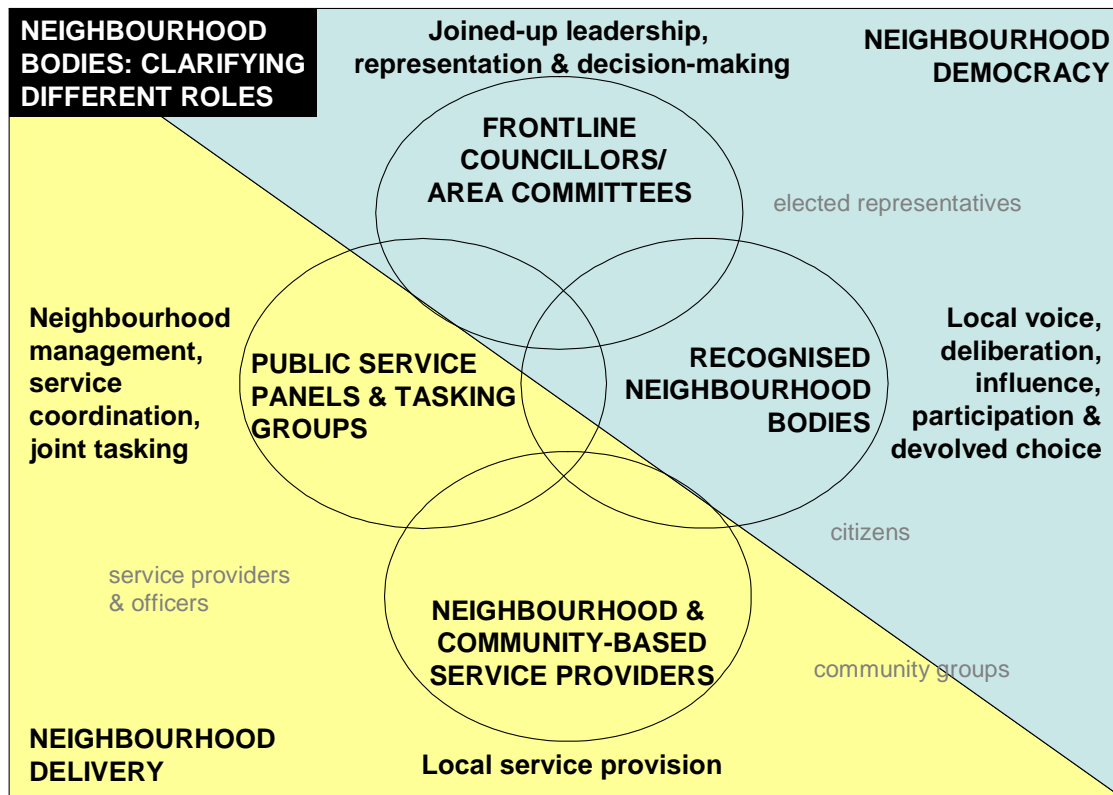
NEIGHBOURHOOD BODIES: CLARIFYING DIFFERENT ROLES

Joined-up leadership, representation & decision-making

NEIGHBOURHOOD DEMOCRACY

FRONTLINE COUNCILLORS/ AREA COMMITTEES

elected representatives

Neighbourhood management, service coordination, joint tasking

PUBLIC SERVICE PANELS & TASKING GROUPS

RECOGNISED NEIGHBOURHOOD BODIES

Local voice, deliberation, influence, participation & devolved choice

citizens

service providers & officers

NEIGHBOURHOOD & COMMUNITY-BASED SERVICE PROVIDERS

community groups

NEIGHBOURHOOD DELIVERY

Local service provision